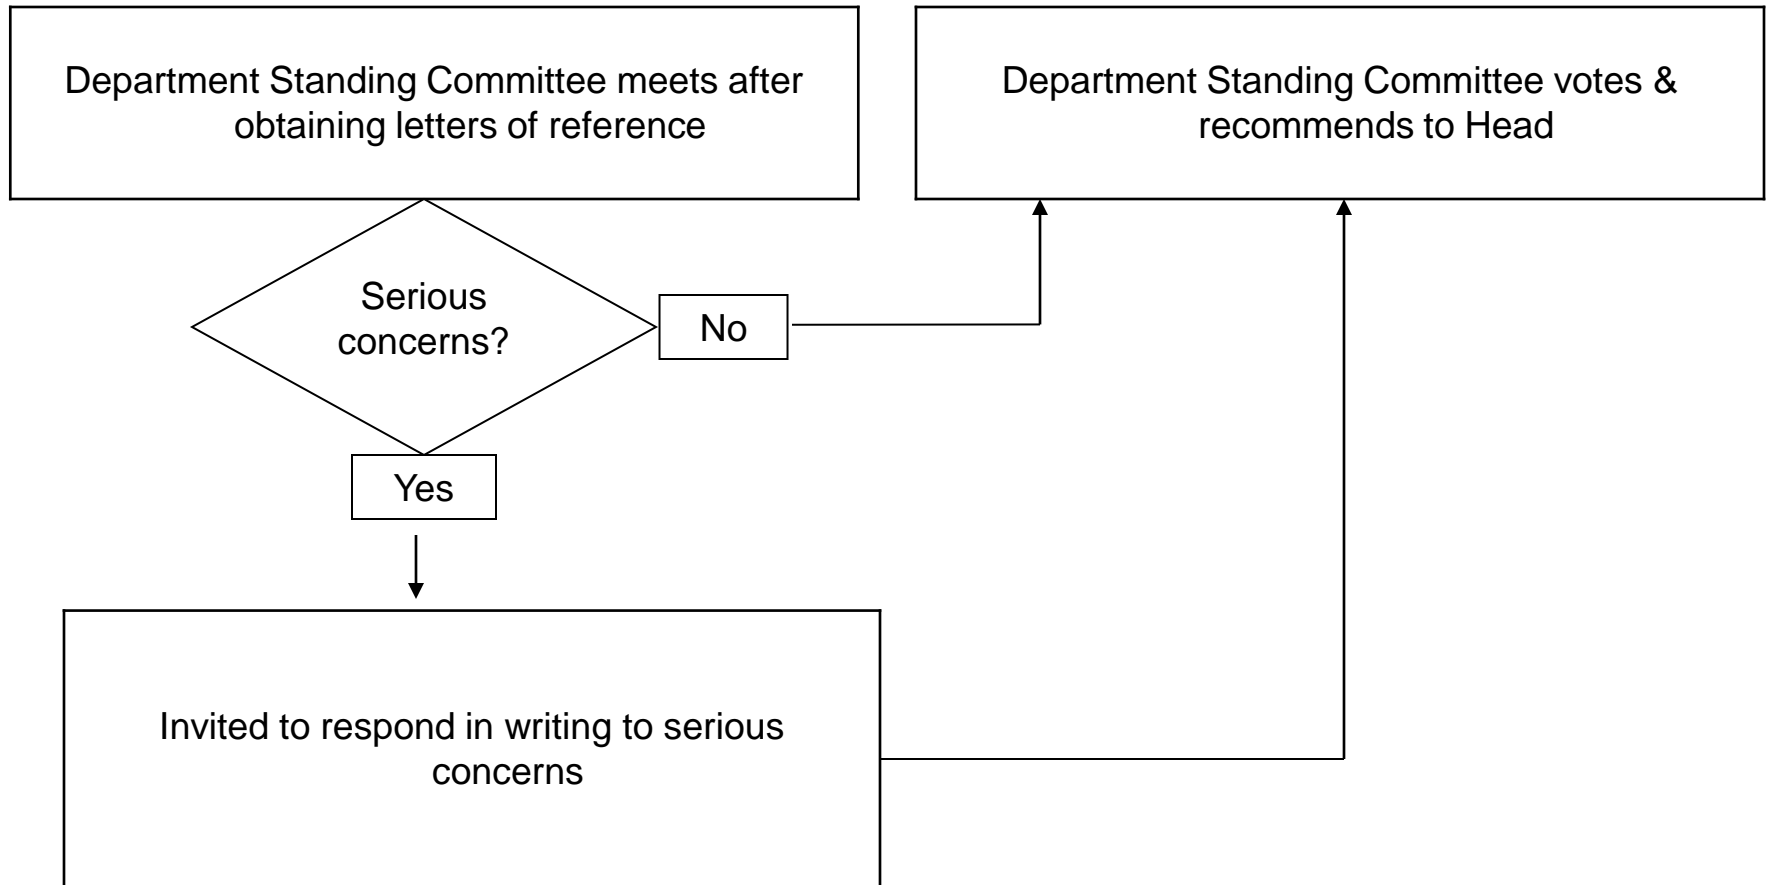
Department Standing Committee meets after obtaining letters of reference

Department Standing Committee votes & recommends to Head

Serious concerns?

No

Yes

Invited to respond in writing to serious concerns